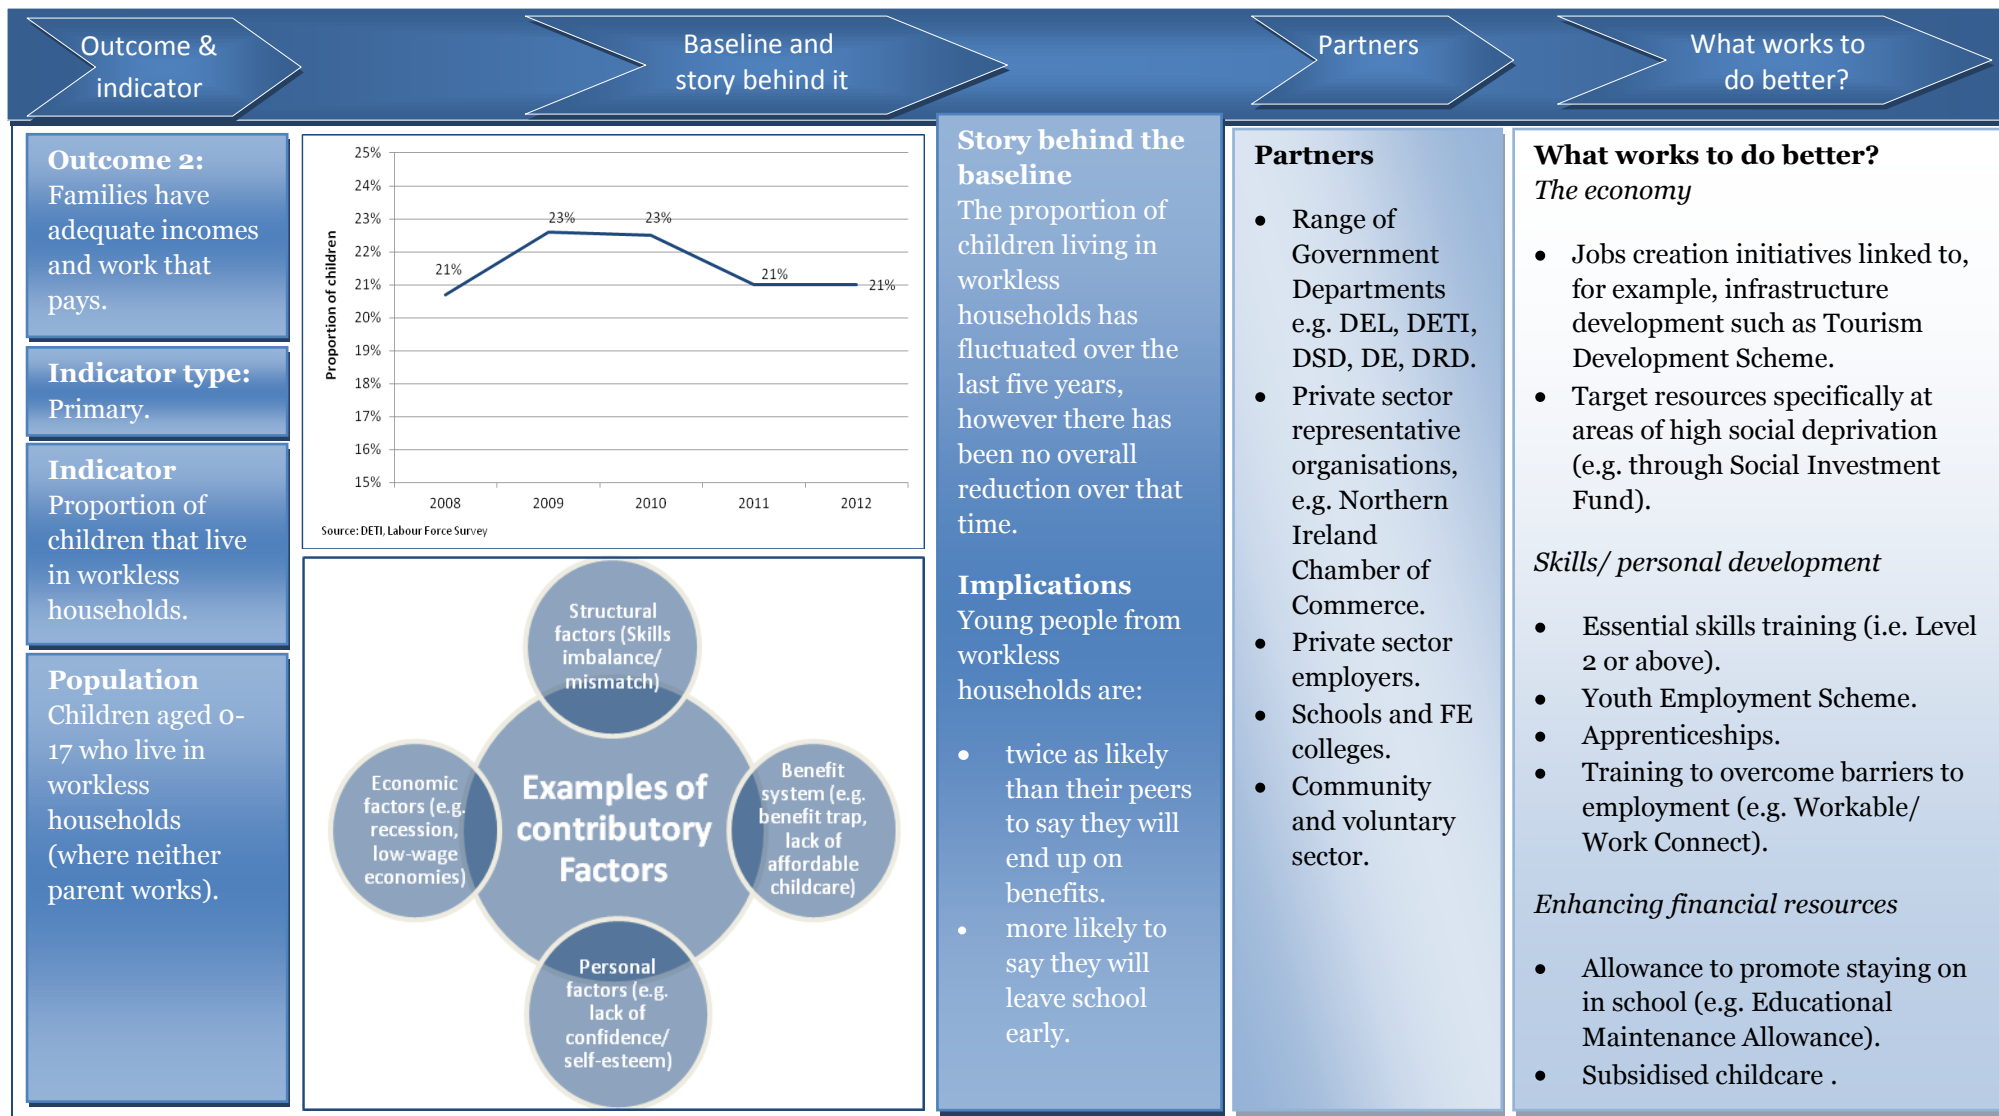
Outcome & indicator

Baseline and story behind it

Partners

What works to do better?

**Outcome 2:** Families have adequate incomes and work that pays.

**Indicator type:** Primary.

**Indicator** Proportion of children that live in workless households.

**Population** Children aged 0-17 who live in workless households (where neither parent works).

25%
24%
23%
22%
21%
20%
19%
18%
17%
16%
15%

Proportion of children

21%
23%
23%
21%
21%

2008 2009 2010 2011 2012

Source: DETI, Labour Force Survey

Structural factors (Skills imbalance/ mismatch)

Economic factors (e.g. recession, low-wage economies)

Examples of contributory Factors

Benefit system (e.g. benefit trap, lack of affordable childcare)

Personal factors (e.g. lack of confidence/ self-esteem)

**Story behind the baseline**
The proportion of children living in workless households has fluctuated over the last five years, however there has been no overall reduction over that time.

**Implications**
Young people from workless households are:

- twice as likely than their peers to say they will end up on benefits.
- more likely to say they will leave school early.

**Partners**

- Range of Government Departments e.g. DEL, DETI, DSD, DE, DRD.
- Private sector representative organisations, e.g. Northern Ireland Chamber of Commerce.
- Private sector employers.
- Schools and FE colleges.
- Community and voluntary sector.

**What works to do better?**
*The economy*

- Jobs creation initiatives linked to, for example, infrastructure development such as Tourism Development Scheme.
- Target resources specifically at areas of high social deprivation (e.g. through Social Investment Fund).

*Skills/ personal development*

- Essential skills training (i.e. Level 2 or above).
- Youth Employment Scheme.
- Apprenticeships.
- Training to overcome barriers to employment (e.g. Workable/ Work Connect).

*Enhancing financial resources*

- Allowance to promote staying on in school (e.g. Educational Maintenance Allowance).
- Subsidised childcare .